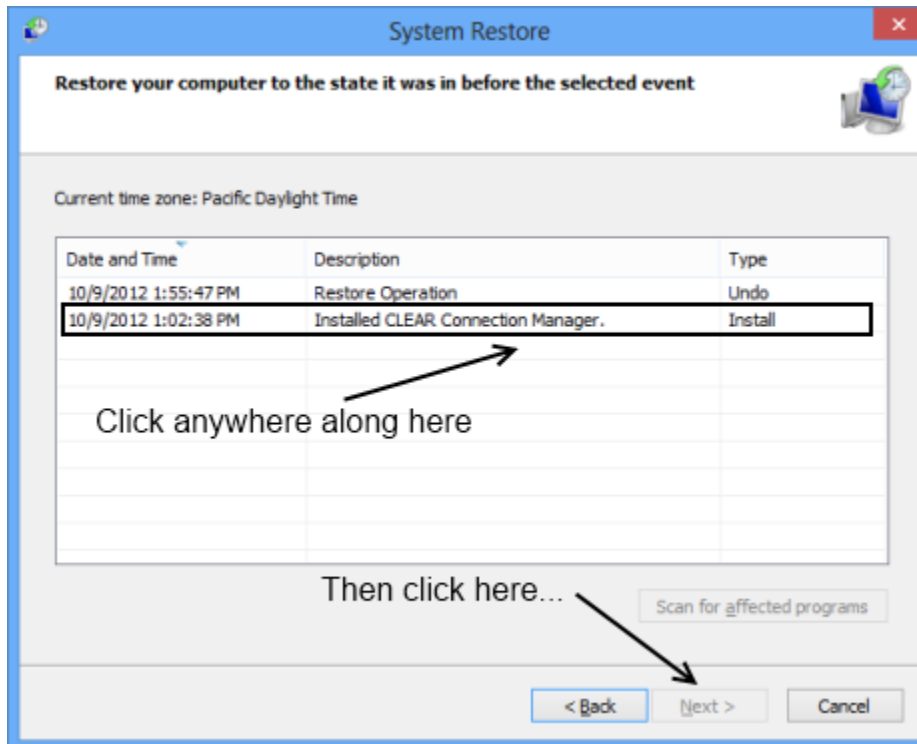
System Restore

Restore your computer to the state it was in before the selected event

Current time zone: Pacific Daylight Time

| Date and Time | Description | Type |
|---|---|---|
| 10/9/2012 1:55:47 PM | Restore Operation | Undo |
| 10/9/2012 1:02:38 PM | Installed CLEAR Connection Manager. | Install |

Click anywhere along here

Then click here...

Scan for affected programs

< Back

Next >

Cancel